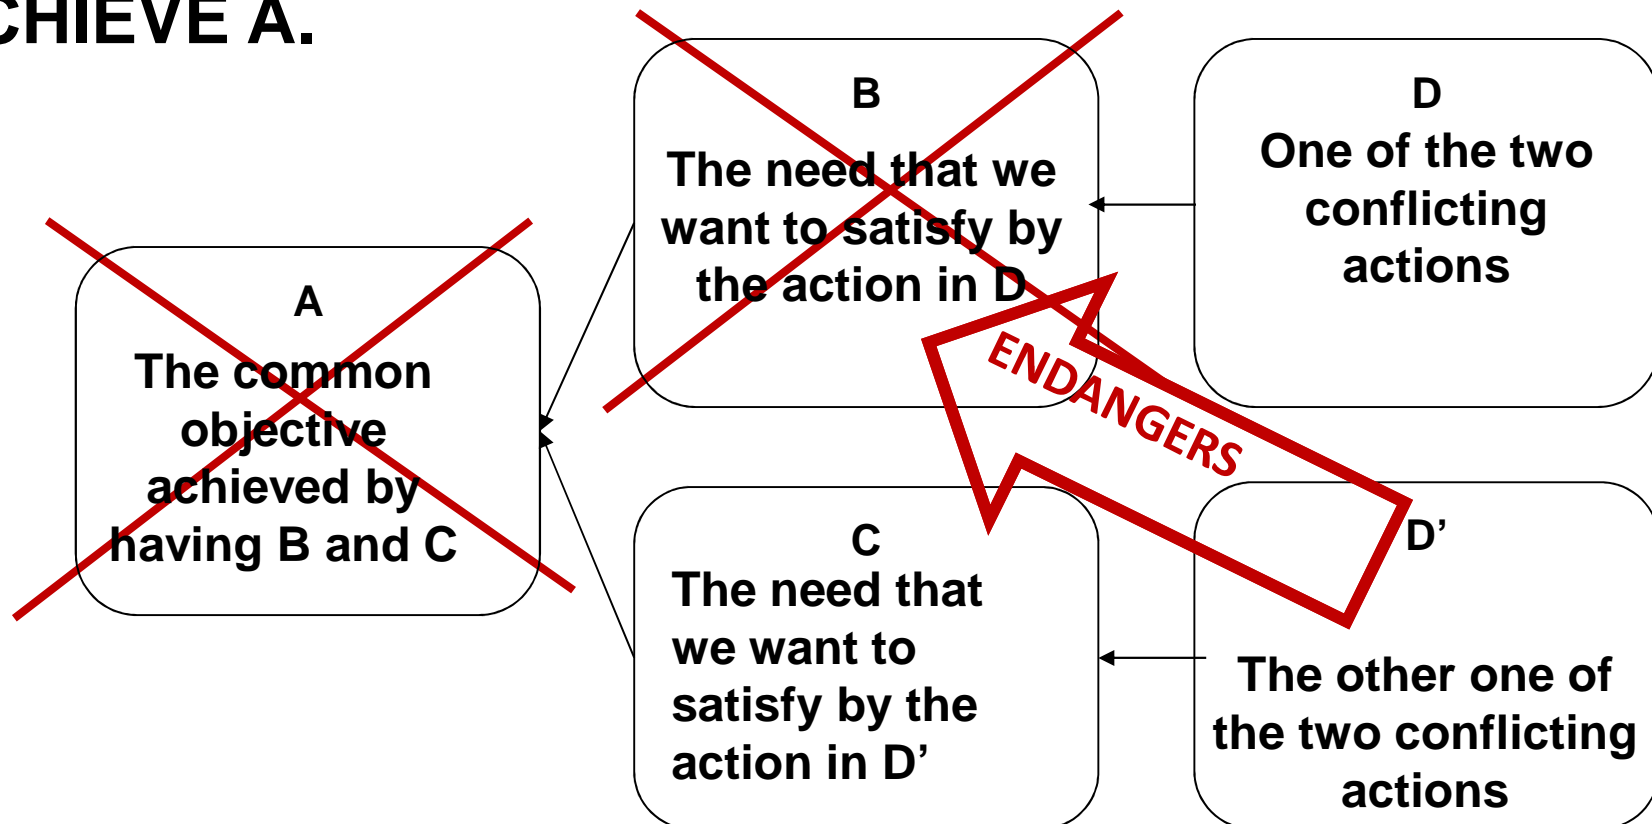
CHIEVE A.

A
The common objective achieved by having B and C

B
The need that we want to satisfy by the action in D

D
One of the two conflicting actions

ENDANGERS

C
The need that we want to satisfy by the action in D’

D’
The other one of the two conflicting actions